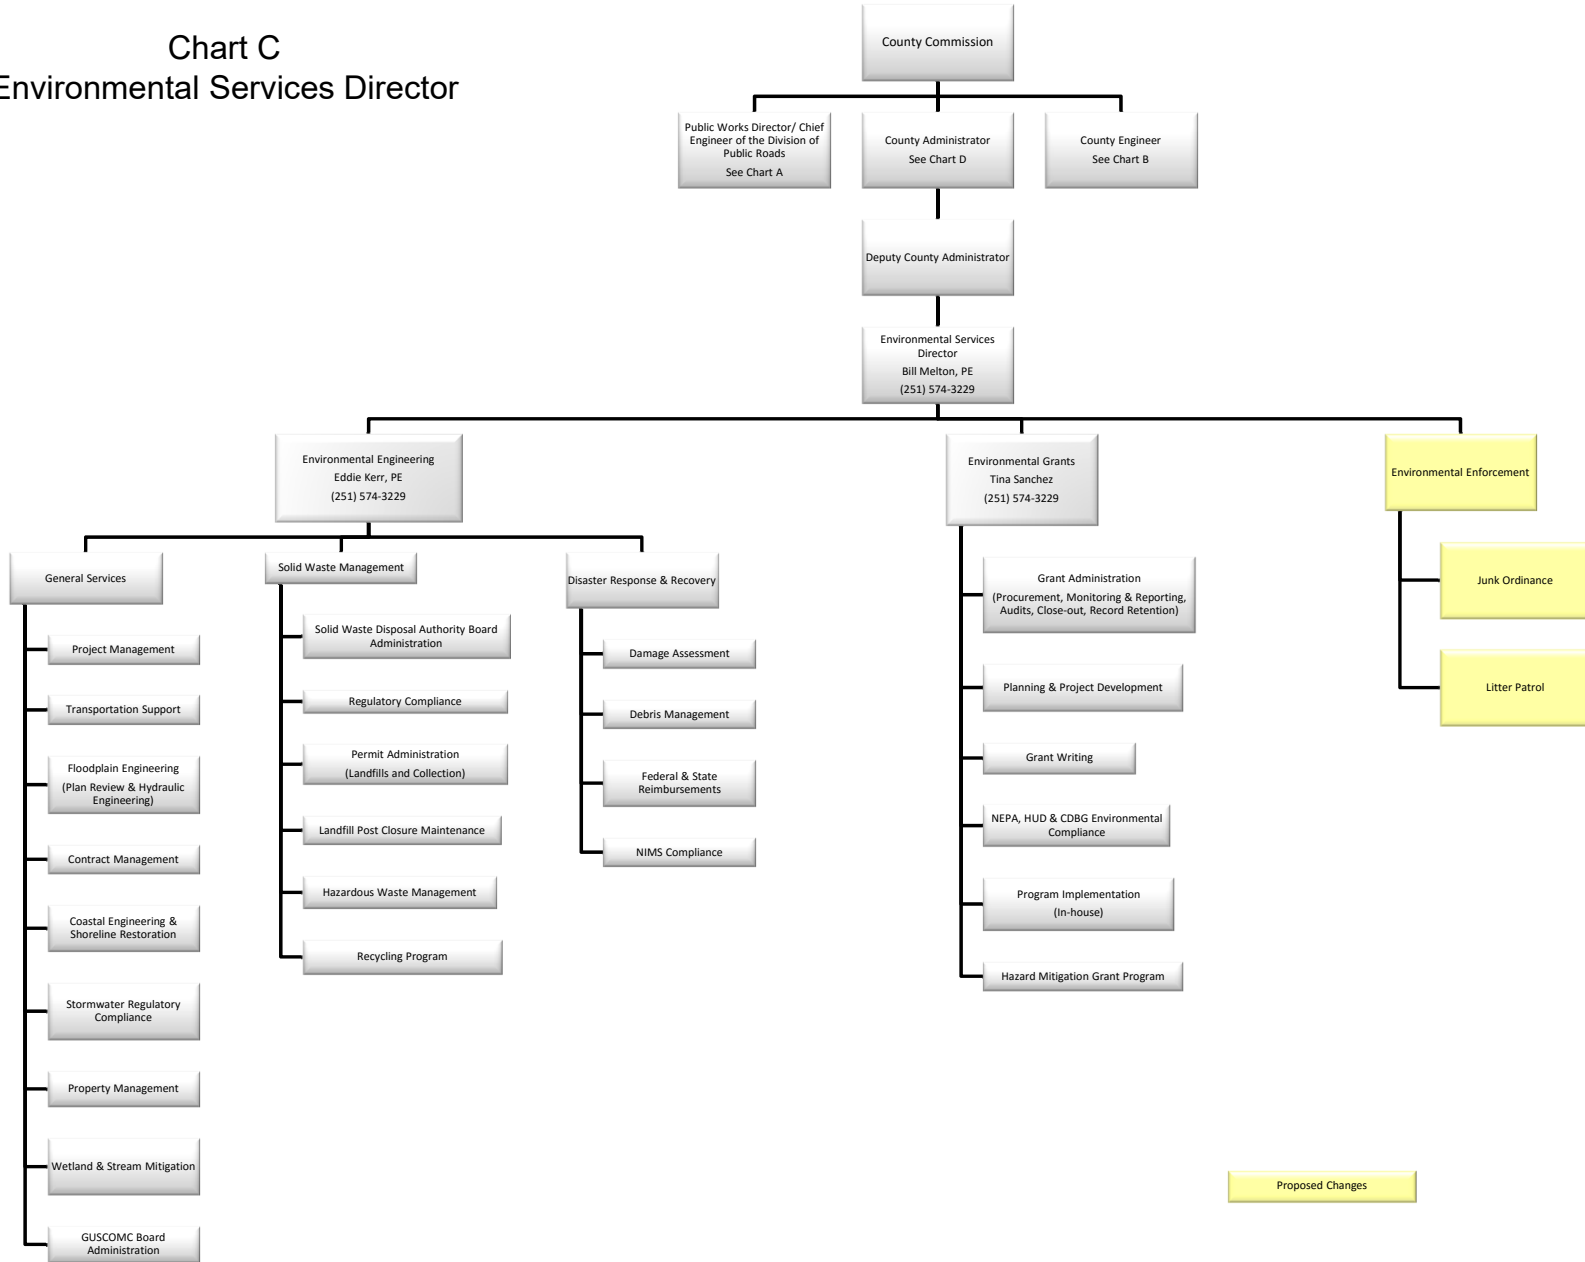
Chart C
Environmental Services Director

County Commission

Public Works Director/ Chief Engineer of the Division of Public Roads
See Chart A

County Administrator
See Chart D

County Engineer
See Chart B

Deputy County Administrator

Environmental Services Director
Bill Melton, PE
(251) 574-3229

Environmental Engineering
Eddie Kerr, PE
(251) 574-3229

Environmental Grants
Tina Sanchez
(251) 574-3229

Environmental Enforcement

General Services

Project Management

Transportation Support

Floodplain Engineering
(Plan Review & Hydraulic Engineering)

Contract Management

Coastal Engineering & Shoreline Restoration

Stormwater Regulatory Compliance

Property Management

Wetland & Stream Mitigation

GUSCOMC Board Administration

Solid Waste Management

Solid Waste Disposal Authority Board Administration

Regulatory Compliance

Permit Administration
(Landfills and Collection)

Landfill Post Closure Maintenance

Hazardous Waste Management

Recycling Program

Disaster Response & Recovery

Damage Assessment

Debris Management

Federal & State Reimbursements

NIMS Compliance

Grant Administration
(Procurement, Monitoring & Reporting, Audits, Close-out, Record Retention)

Planning & Project Development

Grant Writing

NEPA, HUD & CDBG Environmental Compliance

Program Implementation
(In-house)

Hazard Mitigation Grant Program

Junk Ordinance

Litter Patrol

Proposed Changes